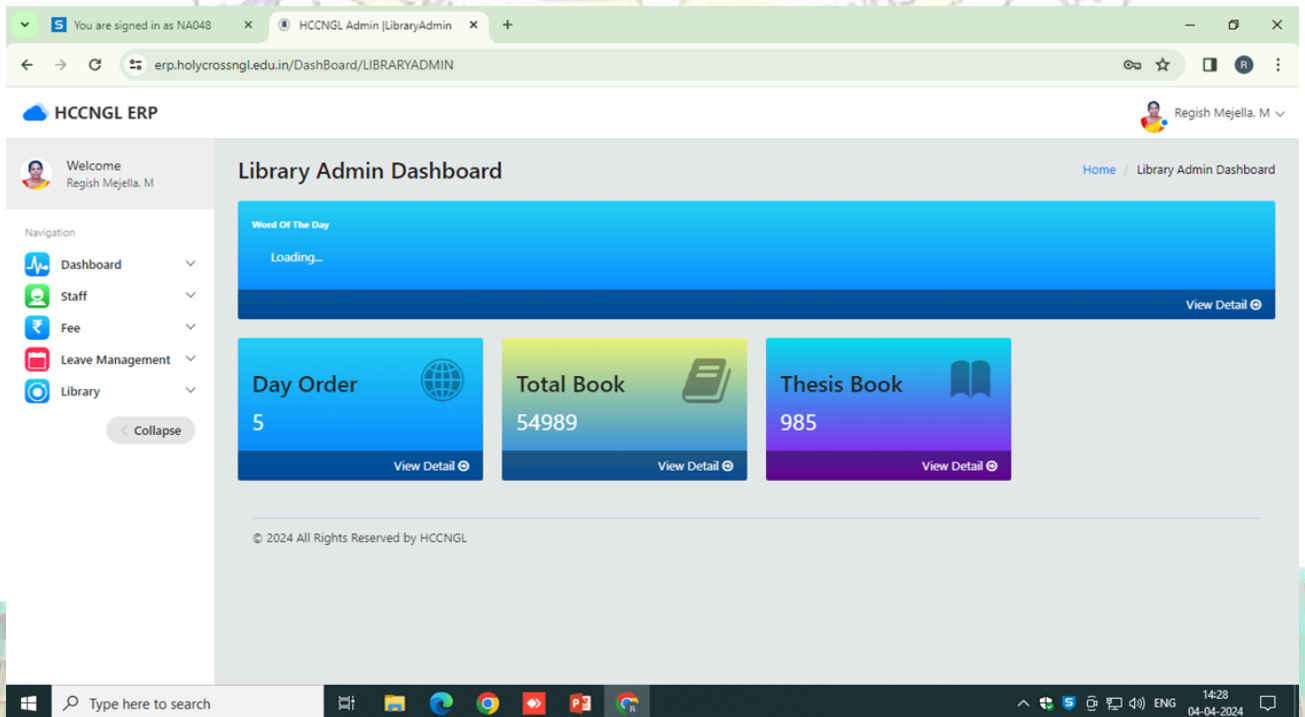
You are signed in as NA048
HCCNGL Admin |LibraryAdmin
erp.holycrossngl.edu.in/DashBoard/LIBRARYADMIN

HCCNGL ERP
Regish Mejella. M

Welcome
Regish Mejella. M

Navigation
Dashboard
Staff
Fee
Leave Management
Library
Collapse

Library Admin Dashboard
Home / Library Admin Dashboard

Word Of The Day
Loading...
View Detail

Day Order
5
View Detail

Total Book
54989
View Detail

Thesis Book
985
View Detail

© 2024 All Rights Reserved by HCCNGL

Type here to search
ENG
14:28
04-04-2024